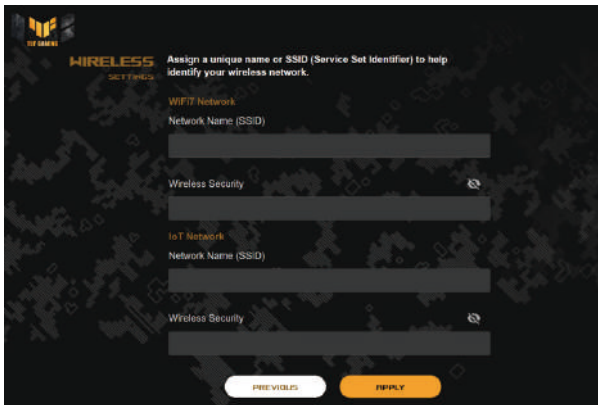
TUF GAMING

WIRELESS
SETTINGS

Assign a unique name or SSID (Service Set Identifier) to help identify your wireless network.

WiFi7 Network

Network Name (SSID)

Wireless Security

IoT Network

Network Name (SSID)

Wireless Security

PREVIOUS

APPLY